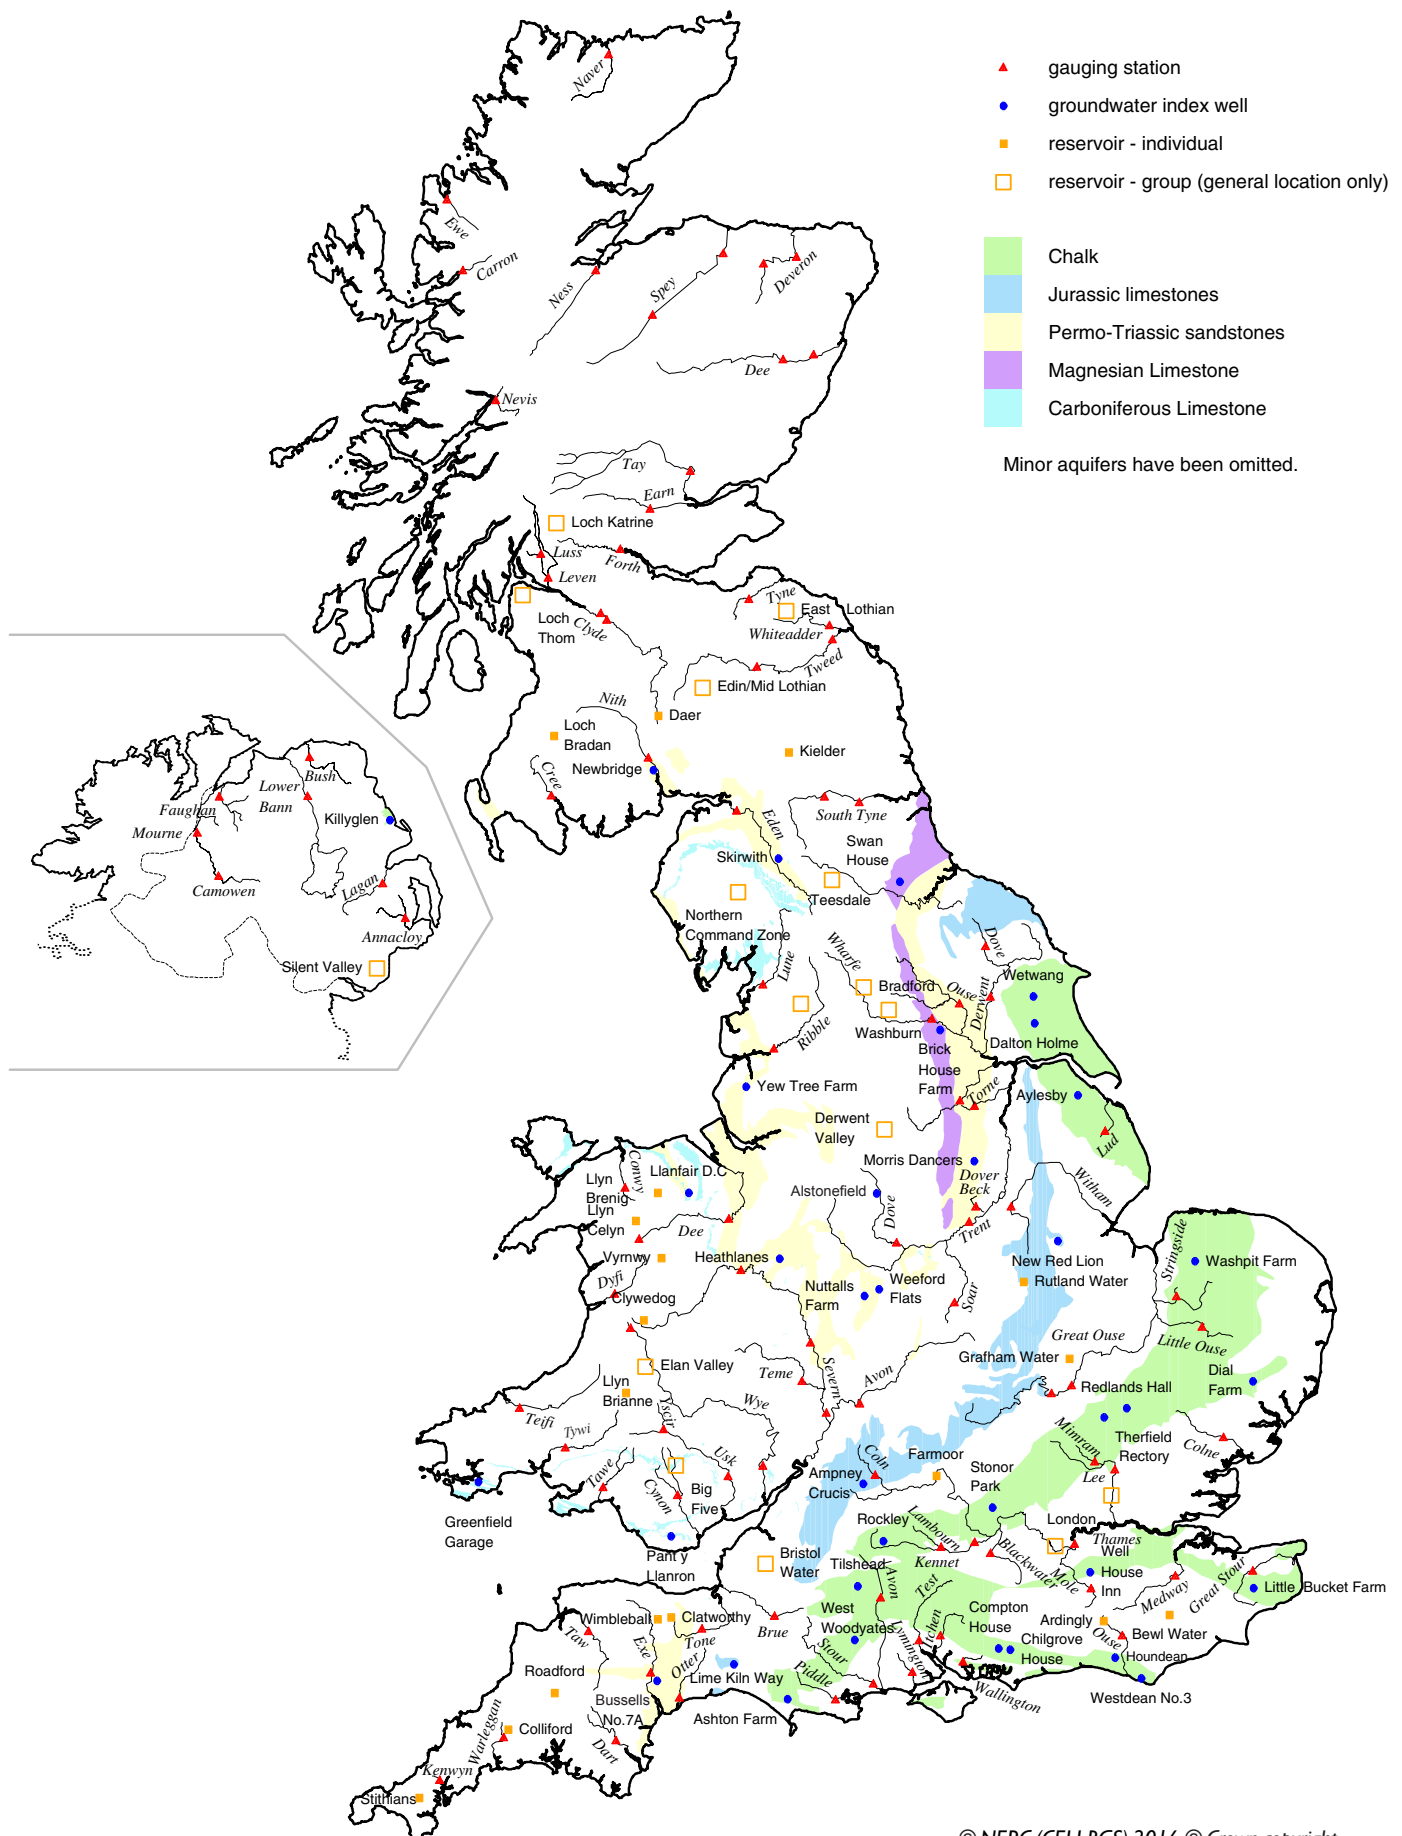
gauging station
groundwater index well
reservoir - individual
reservoir - group (general location only)

Chalk
Jurassic limestones
Permo-Triassic sandstones
Magnesian Limestone
Carboniferous Limestone

Minor aquifers have been omitted.

Naver
Ewe
Carron
Ness
Spey
Deveron
Dee
Nevis
Tay
Earn
Loch Katrine
Luss
Forth
Leven
Loch Thom
Clyde
Tyne
East Lothian
Whiteadder
Tweed
Edin/Mid Lothian
Nith
Daer
Loch Bradan
Kielder
Newbridge
Cree
Bush
Lower Bann
Faughan
Mourne
Killyglen
Camowen
Lagan
Annacloy
Silent Valley
Eden
South Tyne
Swan House
Skirwith
Teesdale
Northern Command Zone
Dove
Wharfe
Lune
Wetwang
Bradford
Ouse
Derwent
Washburn
Brick House Farm
Dalton Holme
Ribble
Yew Tree Farm
Torne
Aylesby
Derwent Valley
Lud
Morris Dancers
Dover Beck
Witham
Llyn Brenig
Conwy
Llanfair D.C
Alstonefield
Llyn Celyn
Dee
Dove
Trent
Stringside
Vyrnwy
Heathlanes
New Red Lion
Washpit Farm
Rutland Water
Dyfi
Clywedog
Nuttalls Farm
Weeford Flats
Soar
Great Ouse
Little Ouse
Elan Valley
Teme
Grafham Water
Dial Farm
Llyn Brianne
Severn
Avon
Redlands Hall
Wye
Teifi
Tywi
Ysgir
Mimram
Therfield Rectory
Usk
Colne
Tawe
Cynon
Big Five
Farmoor
Coln
Ampney Crucis
Stonor Park
Lee
Greenfield Garage
Rockley
Lambourn
London
Pant y Llanron
Bristol Water
Tilshead
Kennet
Blackwater
Thames
Well House Inn
Avon
Test
Mole
Medway
Great Stour
Little Bucket Farm
Wimbleball
Clatworthy
Brue
West Woodyates
Compton House
Ardingly
Taw
Exe
Tone
Stour
Itchen
Chilgrove House
Ouse
Bewl Water
Lymington
Houndean
Otter
Roadford
Lime Kiln Way
Piddle
Wallington
Westdean No.3
Bussells No.7A
Ashton Farm
Colliford
Warleggan
Dart
Kenwyn
Stithians
© NERC (CEH BGS) 2016 © Crown copyright